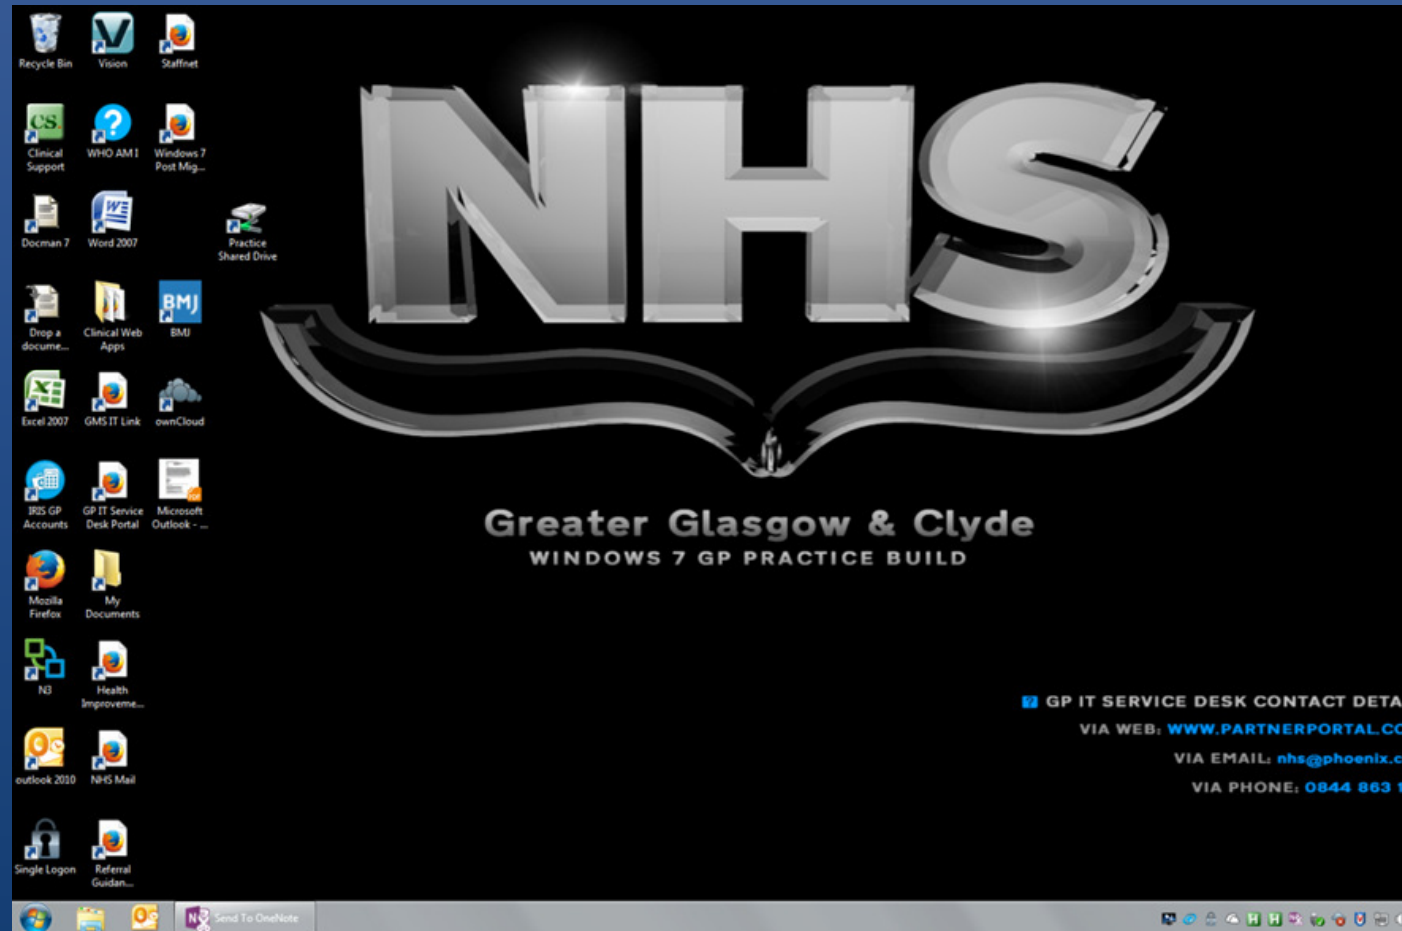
Recycle Bin
Vision
Staffnet
Clinical Support
WHO AM I
Windows 7 Post Mig...
Docman 7
Word 2007
Practice Shared Drive
Drop a docume...
Clinical Web Apps
BMJ
Excel 2007
GMS IT Link
ownCloud
IRIS GP Accounts
GP IT Service Desk Portal
Microsoft Outlook - ...
Mozilla Firefox
My Documents
N3
Health Improveme...
outlook 2010
NHS Mail
Single Logon
Referral Guidan...

NHS
Greater Glasgow & Clyde
WINDOWS 7 GP PRACTICE BUILD

GP IT SERVICE DESK CONTACT DETA
VIA WEB: WWW.PARTNERPORTAL.CO
VIA EMAIL: nhs@phoenix.c
VIA PHONE: 0844 863 1

Send To OneNote